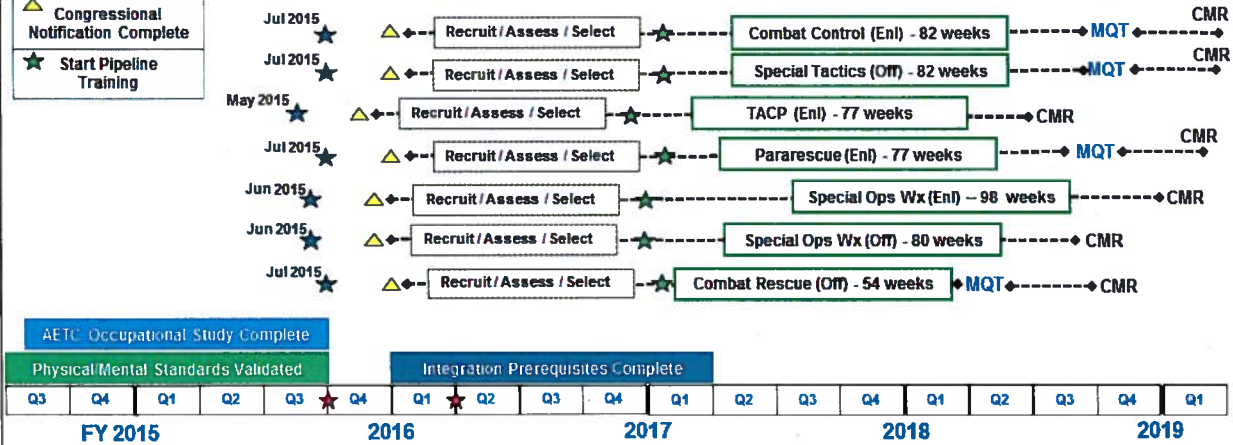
Congressional Notification Complete

Start Pipeline Training

Jul 2015 Recruit / Assess / Select Combat Control (Enl) - 82 weeks MQT CMR

Jul 2015 Recruit / Assess / Select Special Tactics (Off) - 82 weeks MQT CMR

May 2015 Recruit / Assess / Select TACP (Enl) - 77 weeks CMR

Jul 2015 Recruit / Assess / Select Pararescue (Enl) - 77 weeks MQT CMR

Jun 2015 Recruit / Assess / Select Special Ops Wx (Enl) – 98 weeks CMR

Jun 2015 Recruit / Assess / Select Special Ops Wx (Off) - 80 weeks CMR

Jul 2015 Recruit / Assess / Select Combat Rescue (Off) - 54 weeks MQT CMR

AETC Occupational Study Complete

Physical/Mental Standards Validated

Integration Prerequisites Complete

| Q3 | Q4 | Q1 | Q2 | Q3 | Q4 | Q1 | Q2 | Q3 | Q4 | Q1 | Q2 | Q3 | Q4 | Q1 | Q2 | Q3 | Q4 | Q1 |
|---|---|---|---|---|---|---|---|---|---|---|---|---|---|---|---|---|---|---|

FY 2015 2016 2017 2018 2019